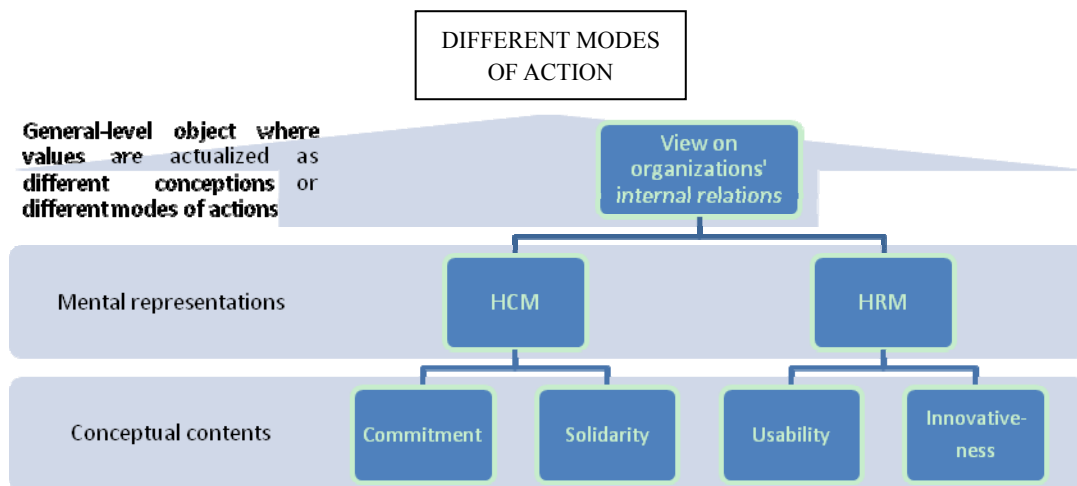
DIFFERENT MODES OF ACTION

General-level object where values are actualized as different conceptions or different modes of actions

View on organizations' internal relations

Mental representations

HCM

HRM

Conceptual contents

Commitment

Solidarity

Usability

Innovative-ness